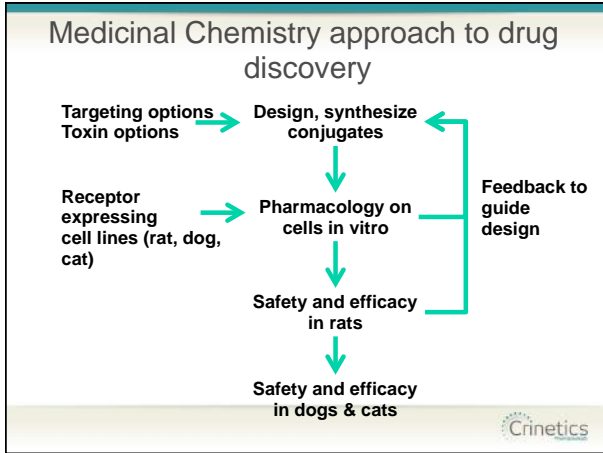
Medicinal Chemistry approach to drug discovery

Targeting options
Toxin options

Design, synthesize conjugates

Receptor expressing cell lines (rat, dog, cat)

Pharmacology on cells in vitro

Feedback to guide design

Safety and efficacy in rats

Safety and efficacy in dogs & cats

Crinetics